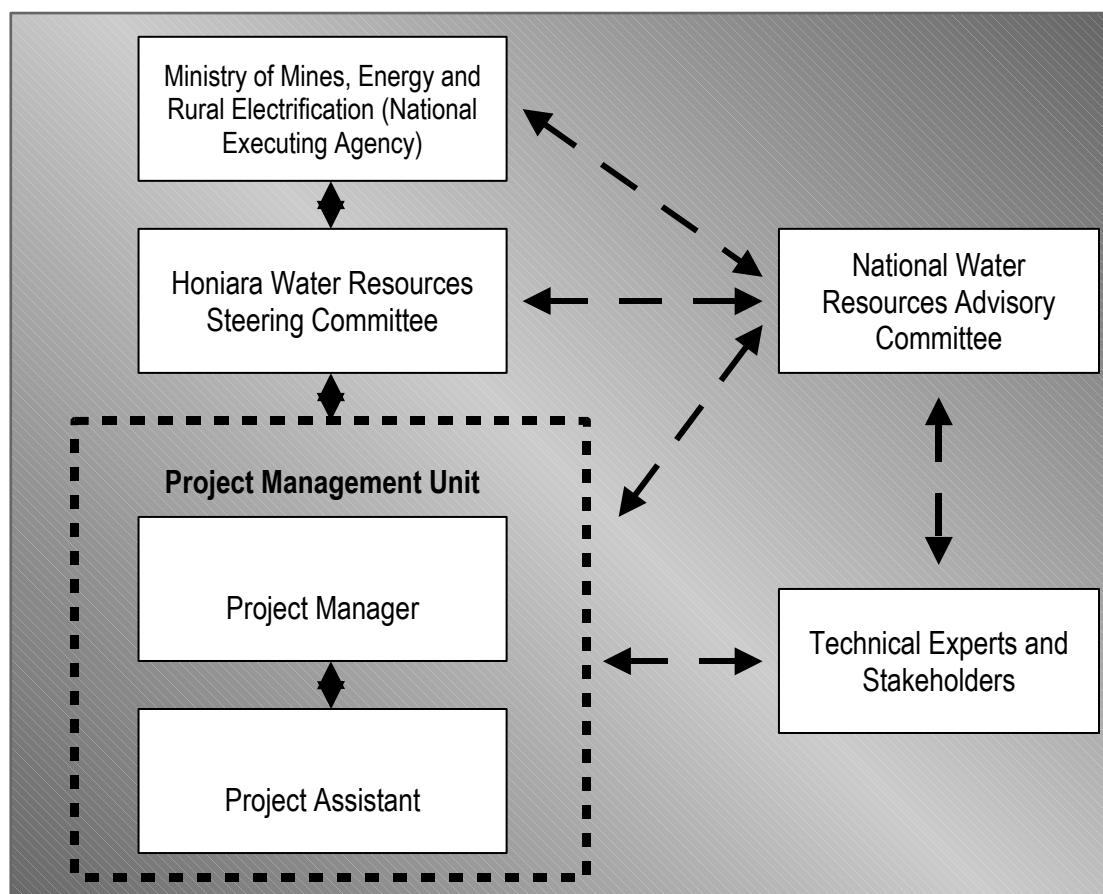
Ministry of Mines, Energy and Rural Electrification (National Executing Agency)

Honiara Water Resources Steering Committee

National Water Resources Advisory Committee

Project Management Unit

Project Manager

Project Assistant

Technical Experts and Stakeholders